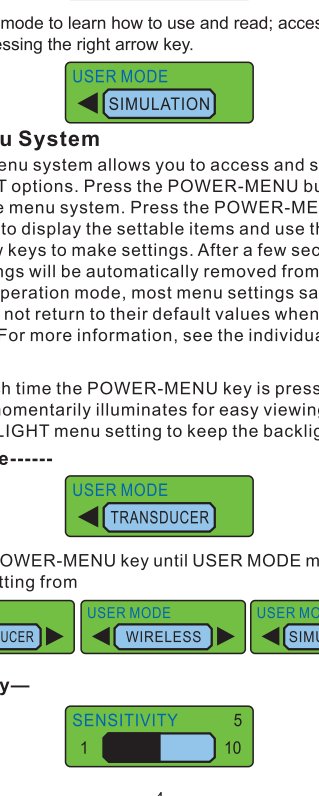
mode to learn how to use and read; acces essing the right arrow key.

USER MODE
SIMULATION

u System

enu system allows you to access and s T options. Press the POWER-MENU bu e menu system. Press the POWER-ME to display the settable items and use th y keys to make settings. After a few sec ngs will be automatically removed from peration mode, most menu settings sa not return to their default values when For more information, see the individua

h time the POWER-MENU key is press nomentarily illuminates for easy viewing LIGHT menu setting to keep the backlig

e------

USER MODE
TRANSDUCER

OWER-MENU key until USER MODE m tting from

UCER

USER MODE
WIRELESS

USER MO
SIMU

y—

SENSITIVITY 5
1 10

4